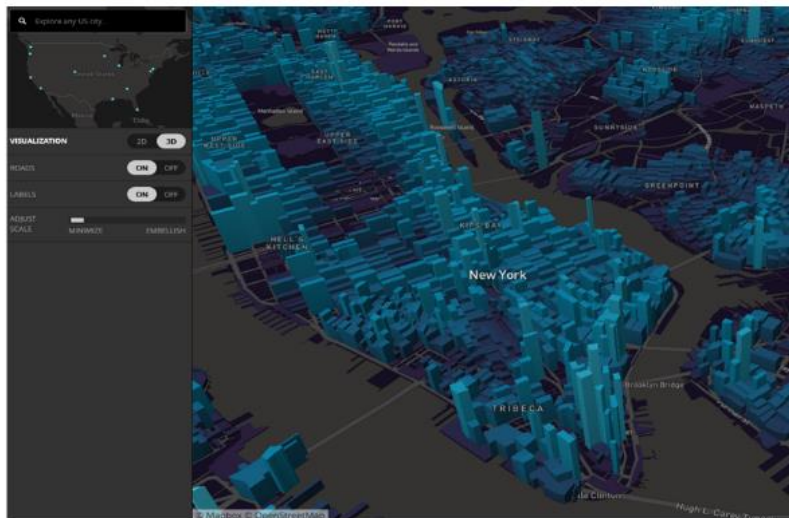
Explore any US city...

United States

Mexico

Cuba

VISUALIZATION 2D 3D

ROADS ON OFF

LABELS ON OFF

ADJUST SCALE

MINIMIZE EMBELLISH

NORTH HARLEM

EAST HARLEM

Randalls and Wards Islands

STEINWAY

ASTORIA

Manhattan Island

UPPER WEST SIDE

UPPER EAST SIDE

Roosevelt Island

WOODSIDE

MASPETH

SUNNYSIDE

GREENPOINT

HELL'S KITCHEN

KIPS BAY

New York

TRIBECA

Brooklyn Bridge

Hugh L. Carey Tunnel

© Mapbox © OpenStreetMap